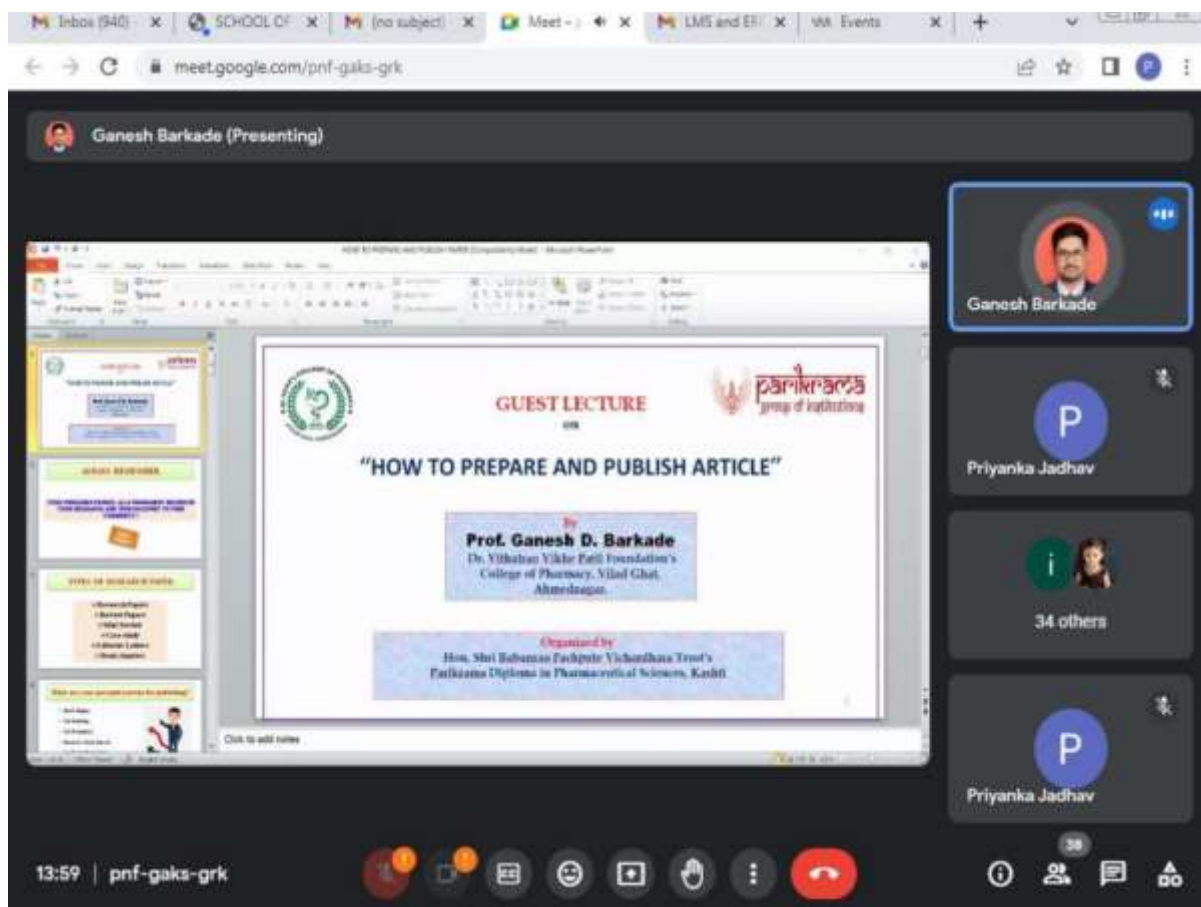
Inbox (940) | SCHOOL OF | (no subject) | Meet - | LMS and ER | Events

meet.google.com/pnf-gaks-grk

Ganesh Barkade (Presenting)

HOW TO PREPARE AND PUBLISH PAPER [Compatibility Mode] - Microsoft PowerPoint

GUEST LECTURE
ON
"HOW TO PREPARE AND PUBLISH ARTICLE"

parikrama
group of institutions

By
Prof. Ganesh D. Barkade
Dr. Vithalrao Vikhe Patil Foundation's
College of Pharmacy, Vilad Ghat,
Ahmednagar.

Organized by
Hon. Shri Babanrao Pachpute Vichardhara Trust's
Parikrama Diploma in Pharmaceutical Sciences, Kashti

Click to add notes

Ganesh Barkade

P
Priyanka Jadhav

i
34 others

P
Priyanka Jadhav

13:59 | pnf-gaks-grk

38